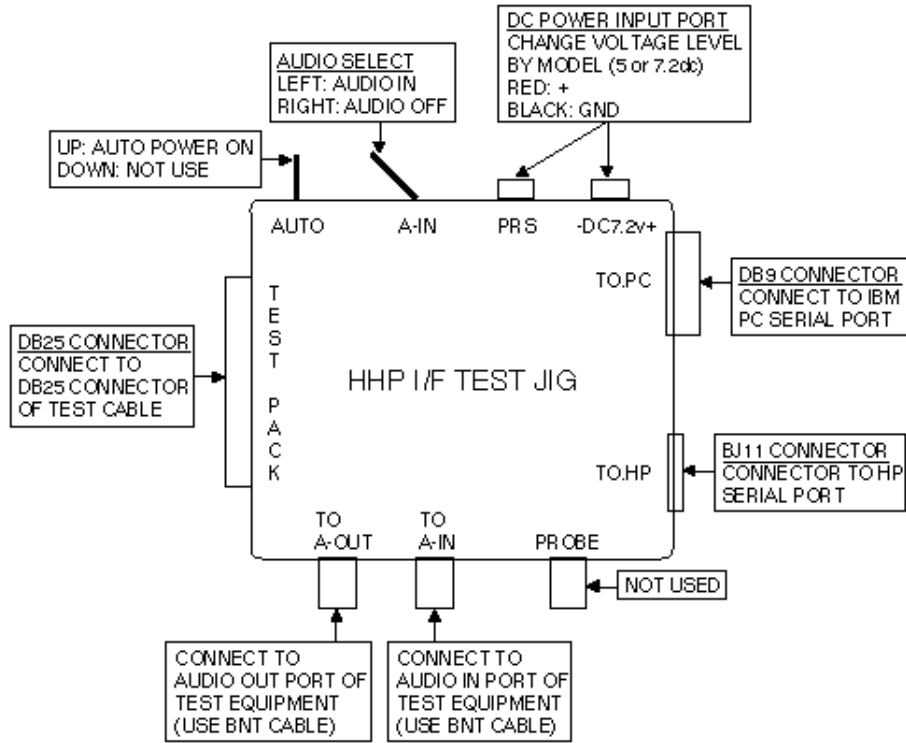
DC POWER INPUT PORT
CHANGE VOLTAGE LEVEL
BY MODEL (5 or 7.2dc)
RED: +
BLACK: GND

AUDIO SELECT
LEFT: AUDIO IN
RIGHT: AUDIO OFF

UP: AUTO POWER ON
DOWN: NOT USE

AUTO

A-IN

PRS

-DC7.2v+

TO.PC

DB9 CONNECTOR
CONNECT TO IBM
PC SERIAL PORT

DB25 CONNECTOR
CONNECT TO
DB25 CONNECTOR
OF TEST CABLE

TEST PACK

HHP I/F TEST JIG

TO.HP

BJ11 CONNECTOR
CONNECTOR TO HP
SERIAL PORT

TO
A-OUT

TO
A-IN

PROBE

NOT USED

CONNECT TO
AUDIO OUT PORT OF
TEST EQUIPMENT
(USE BNT CABLE)

CONNECT TO
AUDIO IN PORT OF
TEST EQUIPMENT
(USE BNT CABLE)